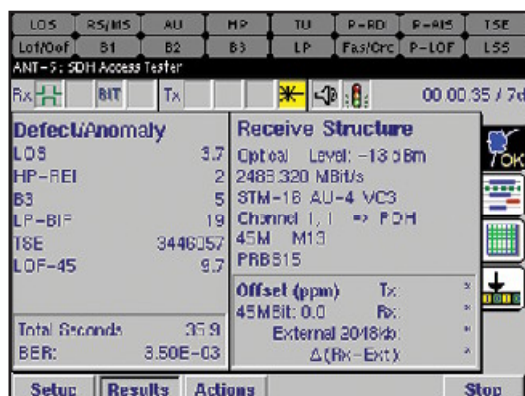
| LOS | RS/MS | AU | HP | TU | P-RD | P-AIS | TSE |
|---|---|---|---|---|---|---|---|
| Lof/Oof | B1 | B2 | B3 | LP | Fas/Crc | P-LOF | LSS |

ANT-5: SDH Access Tester

Rx BIT Tx 00.00.35 / 7d

Defect/Anomaly
LOS 3.7
HP-REI 2
B3 5
LP-BIP 19
TSE 3446057
LOF-45 9.7

Total Seconds 35.9
BER: 3.50E-03

Receive Structure
Optical Level: -13 dBm
2488.320 MBit/s
STM-16 AU-4 VC3
Channel 1, 1 => PDH
45M M13
PRBS15

Offset (ppm) Tx:
45MBit: 0.0 Rx:
External 2048kb:
Δ(Rx-Ext):

OK

Setup Results Actions Stop